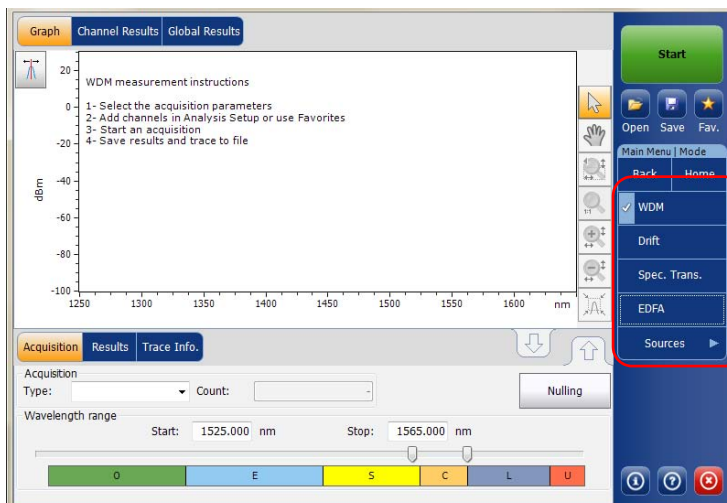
Graph | Channel Results | Global Results

20

0

-20

-40

-60

-80

-100

dBm

1250 1300 1350 1400 1450 1500 1550 1600 nm

WDM measurement instructions

1- Select the acquisition parameters
2- Add channels in Analysis Setup or use Favorites
3- Start an acquisition
4- Save results and trace to file

Start

Open Save Fav.

Main Menu | Mode

Back Home

WDM

Drift

Spec. Trans.

EDFA

Sources

Acquisition | Results | Trace Info.

Acquisition

Type: Count:

Nulling

Wavelength range

Start: 1525.000 nm Stop: 1565.000 nm

| O | E | S | C | L | U |
|---|---|---|---|---|---|